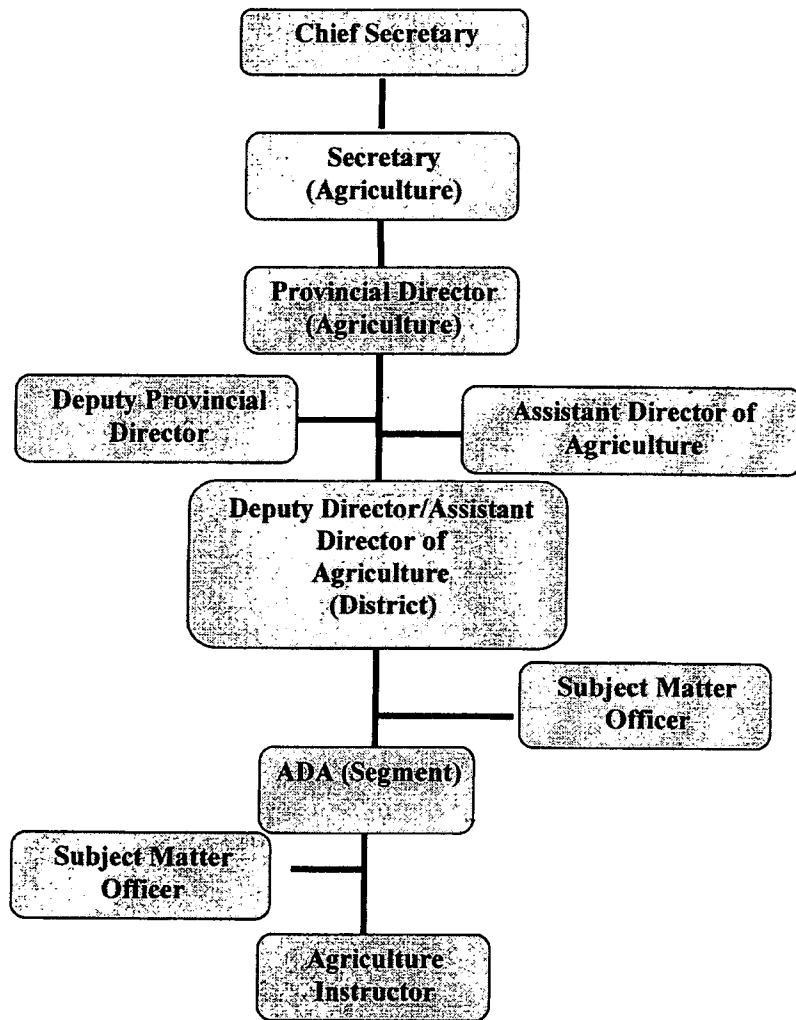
Chief Secretary

Secretary (Agriculture)

Provincial Director (Agriculture)

Deputy Provincial Director

Assistant Director of Agriculture

Deputy Director/Assistant Director of Agriculture (District)

Subject Matter Officer

ADA (Segment)

Subject Matter Officer

Agriculture Instructor